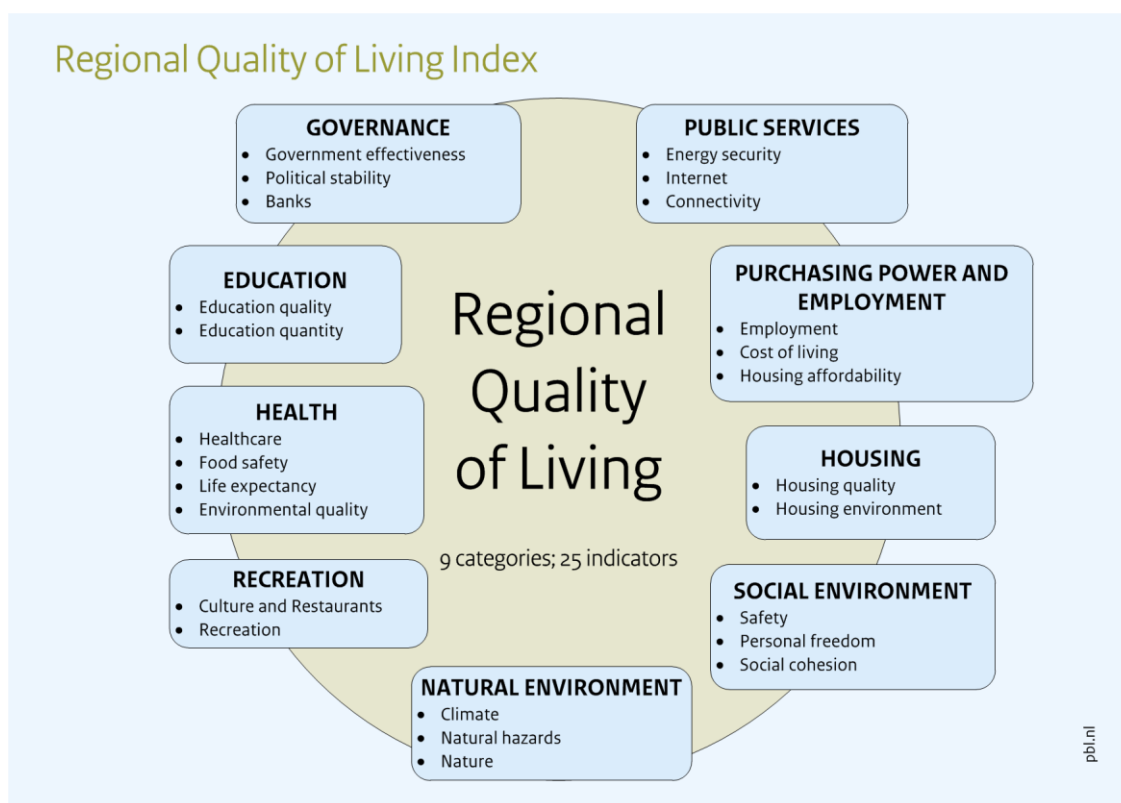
Regional Quality of Living Index

GOVERNANCE
- Government effectiveness
- Political stability
- Banks

PUBLIC SERVICES
- Energy security
- Internet
- Connectivity

EDUCATION
- Education quality
- Education quantity

Regional Quality of Living

PURCHASING POWER AND EMPLOYMENT
- Employment
- Cost of living
- Housing affordability

HEALTH
- Healthcare
- Food safety
- Life expectancy
- Environmental quality

HOUSING
- Housing quality
- Housing environment

9 categories; 25 indicators

RECREATION
- Culture and Restaurants
- Recreation

SOCIAL ENVIRONMENT
- Safety
- Personal freedom
- Social cohesion

NATURAL ENVIRONMENT
- Climate
- Natural hazards
- Nature

pbl.nl